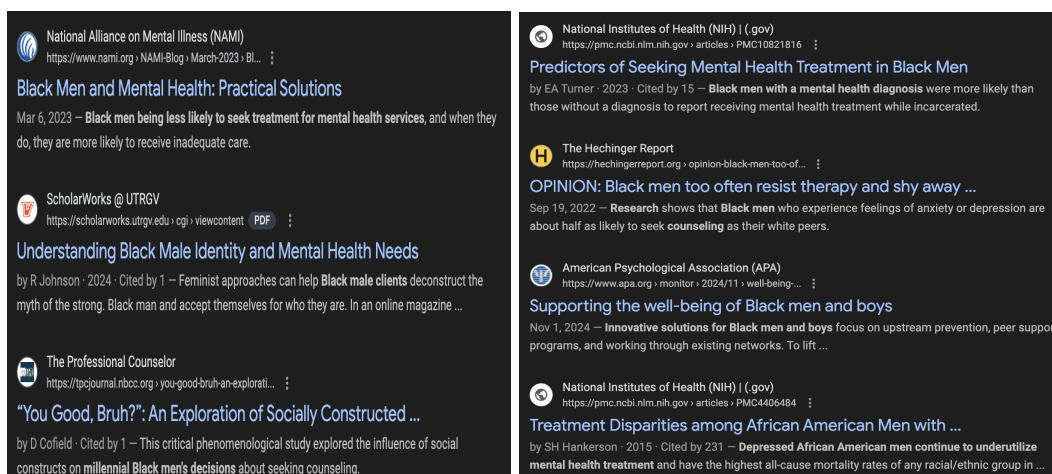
National Alliance on Mental Illness (NAMI)
https://www.nami.org › NAMI-Blog › March-2023 › Bl... ⋮

Black Men and Mental Health: Practical Solutions

Mar 6, 2023 — Black men being less likely to seek treatment for mental health services, and when they do, they are more likely to receive inadequate care.

ScholarWorks @ UTRGV
https://scholarworks.utrgv.edu › cgi › viewcontent PDF ⋮

Understanding Black Male Identity and Mental Health Needs

by R Johnson · 2024 · Cited by 1 — Feminist approaches can help Black male clients deconstruct the myth of the strong. Black man and accept themselves for who they are. In an online magazine ...

The Professional Counselor
https://tpcjournal.nbcc.org › you-good-bruh-an-explorati... ⋮

"You Good, Bruh?": An Exploration of Socially Constructed ...

by D Cofield · Cited by 1 — This critical phenomenological study explored the influence of social constructs on millennial Black men's decisions about seeking counseling.

National Institutes of Health (NIH) | (.gov)
https://pmc.ncbi.nlm.nih.gov › articles › PMC10821816 ⋮

Predictors of Seeking Mental Health Treatment in Black Men

by EA Turner · 2023 · Cited by 15 — Black men with a mental health diagnosis were more likely than those without a diagnosis to report receiving mental health treatment while incarcerated.

The Hechinger Report
https://hechingerreport.org › opinion-black-men-too-of... ⋮

OPINION: Black men too often resist therapy and shy away ...

Sep 19, 2022 — Research shows that Black men who experience feelings of anxiety or depression are about half as likely to seek counseling as their white peers.

American Psychological Association (APA)
https://www.apa.org › monitor › 2024/11 › well-being- ⋮

Supporting the well-being of Black men and boys

Nov 1, 2024 — Innovative solutions for Black men and boys focus on upstream prevention, peer suppor programs, and working through existing networks. To lift ...

National Institutes of Health (NIH) | (.gov)
https://pmc.ncbi.nlm.nih.gov › articles › PMC4406484 ⋮

Treatment Disparities among African American Men with ...

by SH Hankerson · 2015 · Cited by 231 — Depressed African American men continue to underutilize mental health treatment and have the highest all-cause mortality rates of any racial/ethnic group in ...